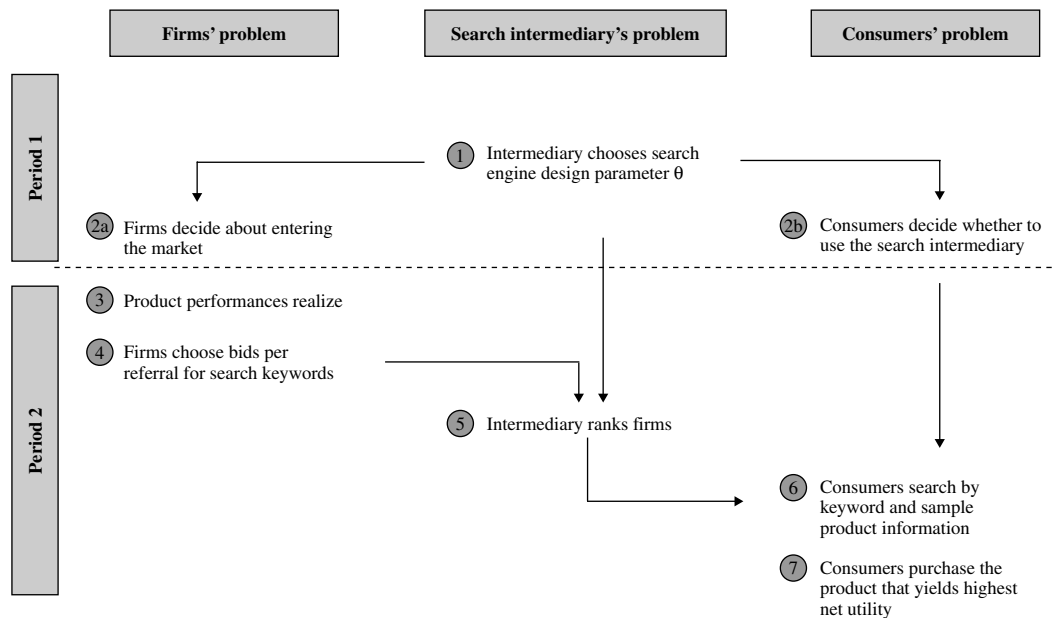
Firms' problem

Search intermediary's problem

Consumers' problem

Period 1

1 Intermediary chooses search engine design parameter θ

2a Firms decide about entering the market

2b Consumers decide whether to use the search intermediary

Period 2

3 Product performances realize

4 Firms choose bids per referral for search keywords

5 Intermediary ranks firms

6 Consumers search by keyword and sample product information

7 Consumers purchase the product that yields highest net utility